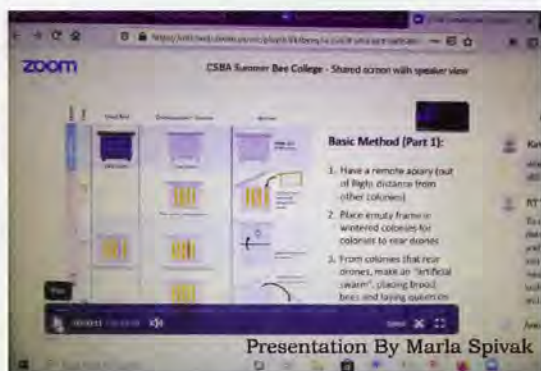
zoom

CSBA Summer Bee College - Shared screen with speaker view

Basic Method (Part 1):

1. Have a remote apiary (out of flight distance from other colonies)

2. Place empty frame in wintered colonies for colonies to rear drones

3. From colonies that rear drones, make an "artificial swarm", placing brood, bees and laying queen on

Presentation By Marla Spivak